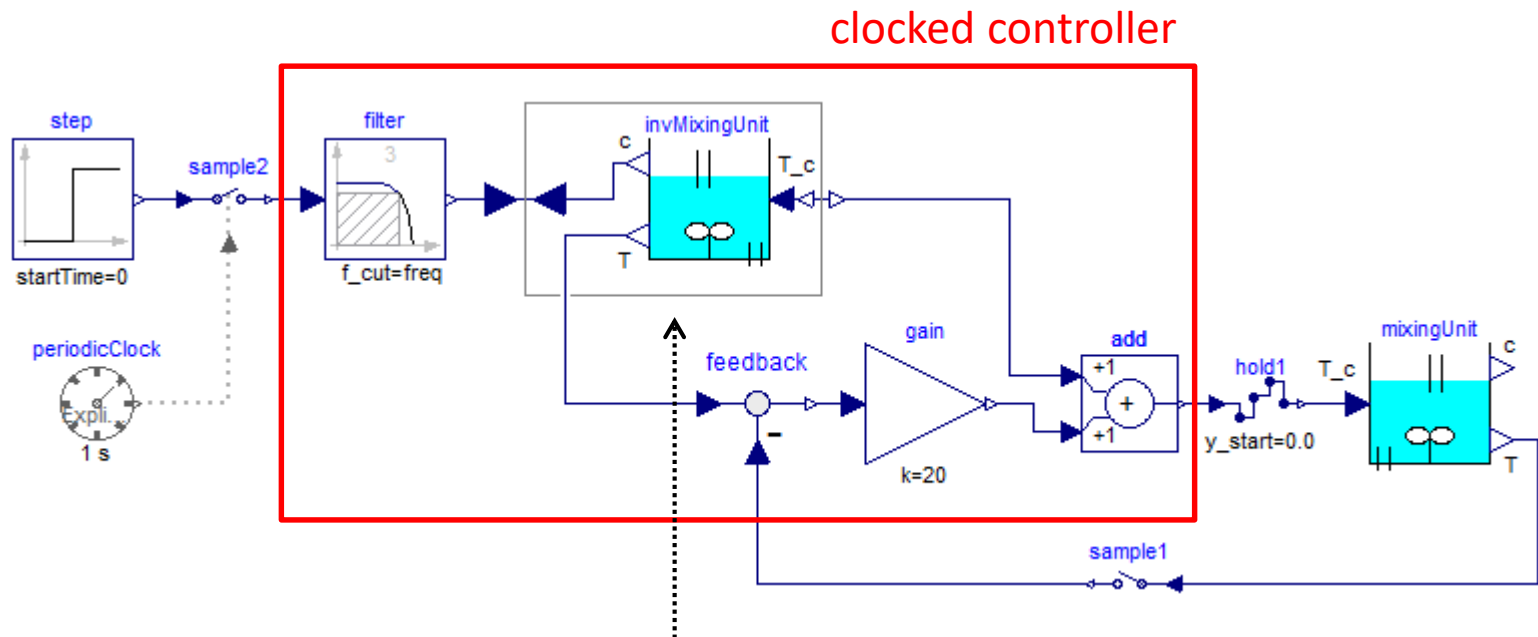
clocked controller

step

startTime=0

sample2

periodicClock

Expli..

1 s

filter

3

f_cut=freq

invMixingUnit

c

T_c

T

feedback

-

gain

k=20

add

+1

+

+1

hold1

y_start=0.0

T_c

mixingUnit

c

T

sample1